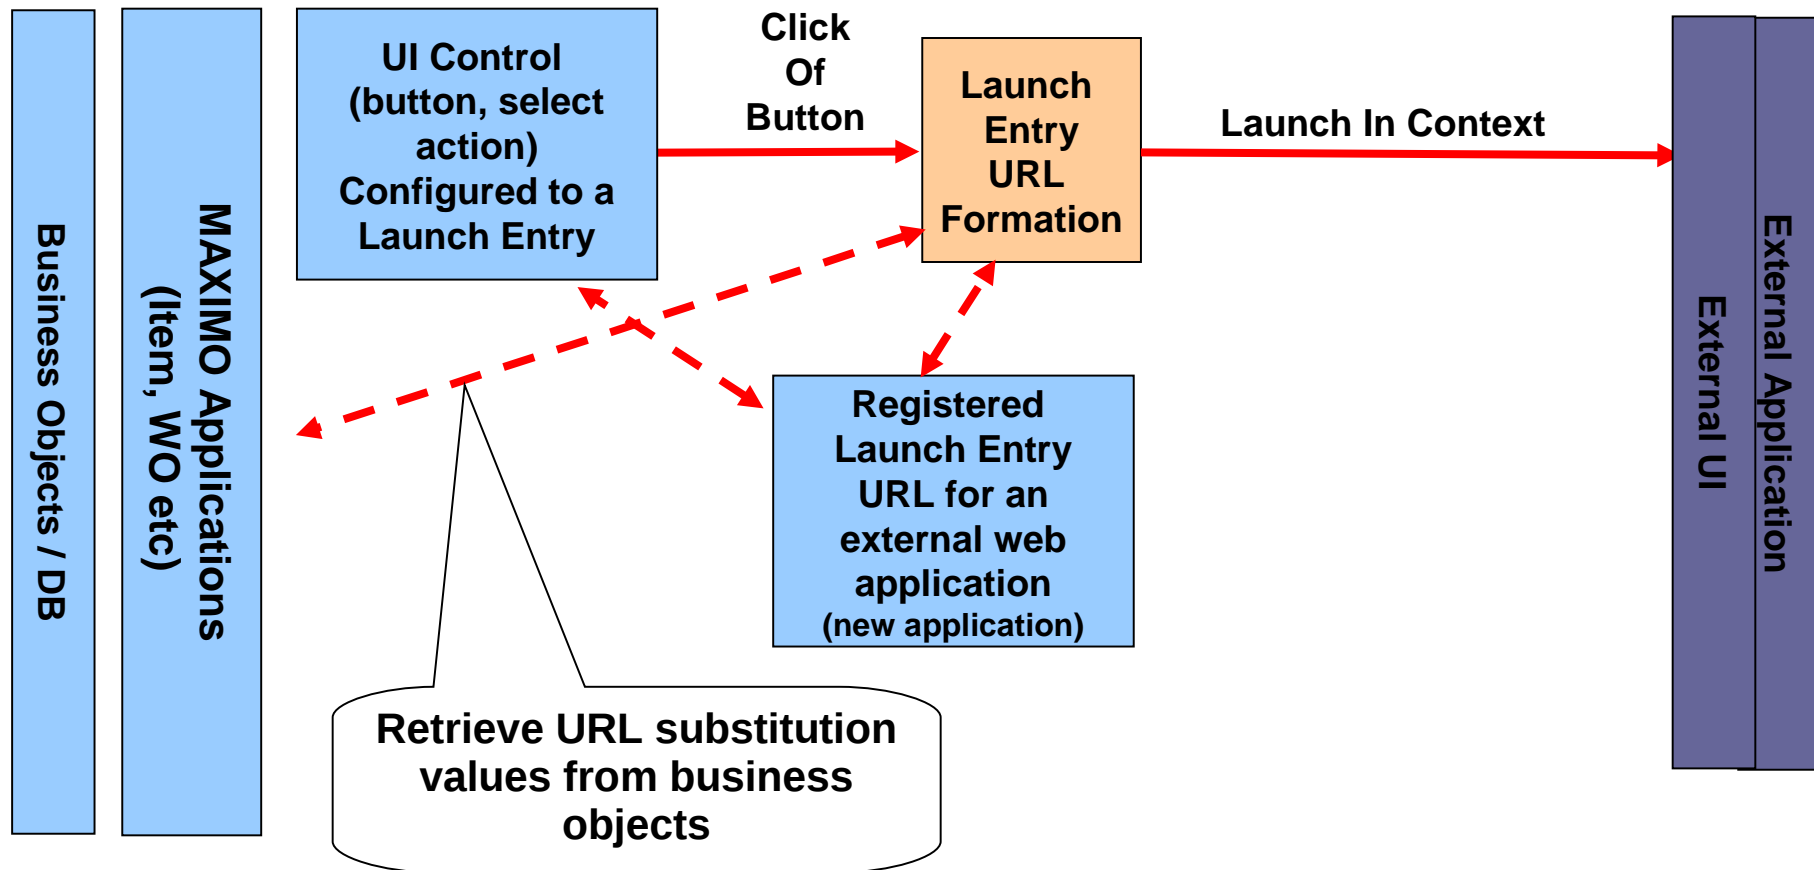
Business Objects / DB

MAXIMO Applications (Item, WO etc)

UI Control (button, select action) Configured to a Launch Entry

Click Of Button

Launch Entry URL Formation

Launch In Context

External UI

External Application

Registered Launch Entry URL for an external web application (new application)

Retrieve URL substitution values from business objects